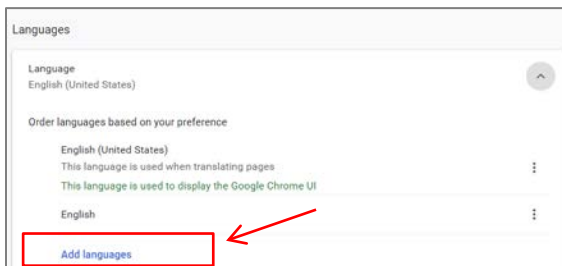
Languages

Language
English (United States)

Order languages based on your preference

English (United States)
This language is used when translating pages
This language is used to display the Google Chrome UI

English

Add languages